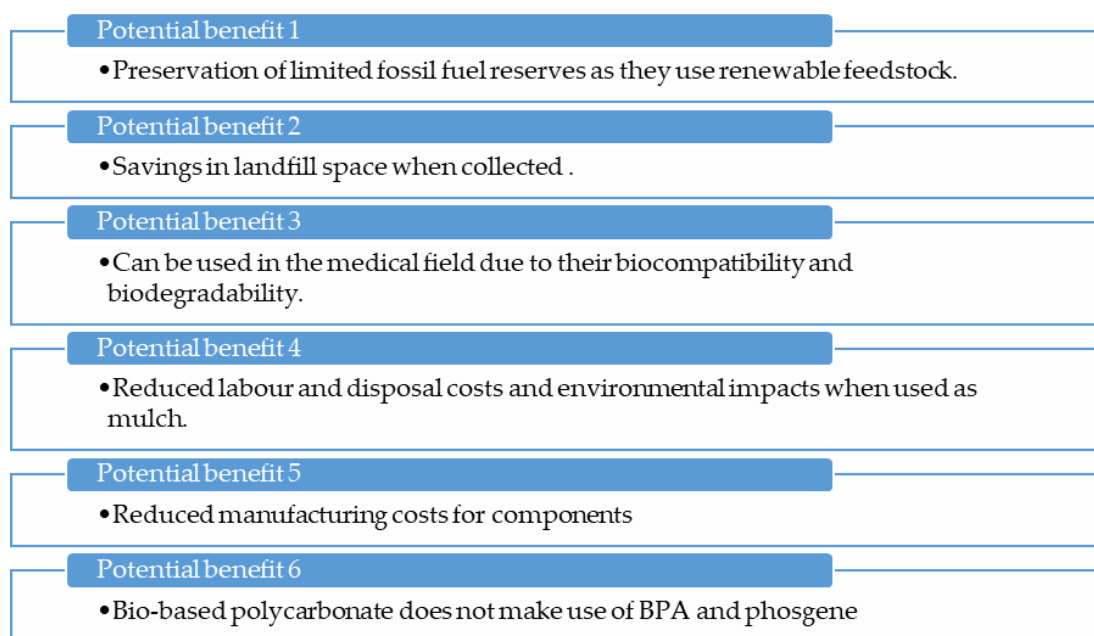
Potential benefit 1

•Preservation of limited fossil fuel reserves as they use renewable feedstock.

Potential benefit 2

•Savings in landfill space when collected .

Potential benefit 3

•Can be used in the medical field due to their biocompatibility and biodegradability.

Potential benefit 4

•Reduced labour and disposal costs and environmental impacts when used as mulch.

Potential benefit 5

•Reduced manufacturing costs for components

Potential benefit 6

•Bio-based polycarbonate does not make use of BPA and phosgene